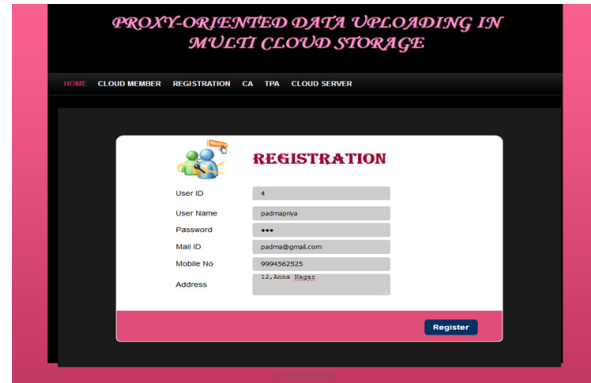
PROXY-ORIENTED DATA UPLOADING IN MULTI CLOUD STORAGE

HOME CLOUD MEMBER REGISTRATION CA TPA CLOUD SERVER

REGISTRATION

User ID 4

User Name padmapriya

Password •••

Mail ID padma@gmail.com

Mobile No 9994562525

Address 12,Anna Nagar

Register